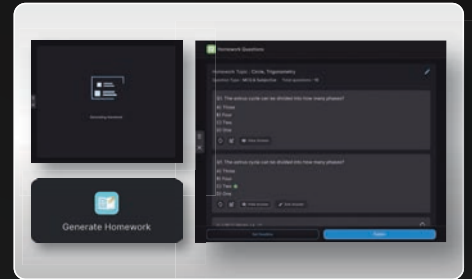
Generating Questions

Generate Homework

Homework Questions

Homework Topic : Circle, Trigonometry

Question Type : MCQ & Subjective   Total questions : 10

Q1. The active cycle can be divided into how many phases?

A) Three

B) Four

C) Two

D) One

View Answer

Q2. The active cycle can be divided into how many phases?

A) Three

B) Four

C) Two

D) One

Hide Answer   Edit Answer

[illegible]

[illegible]

Submit